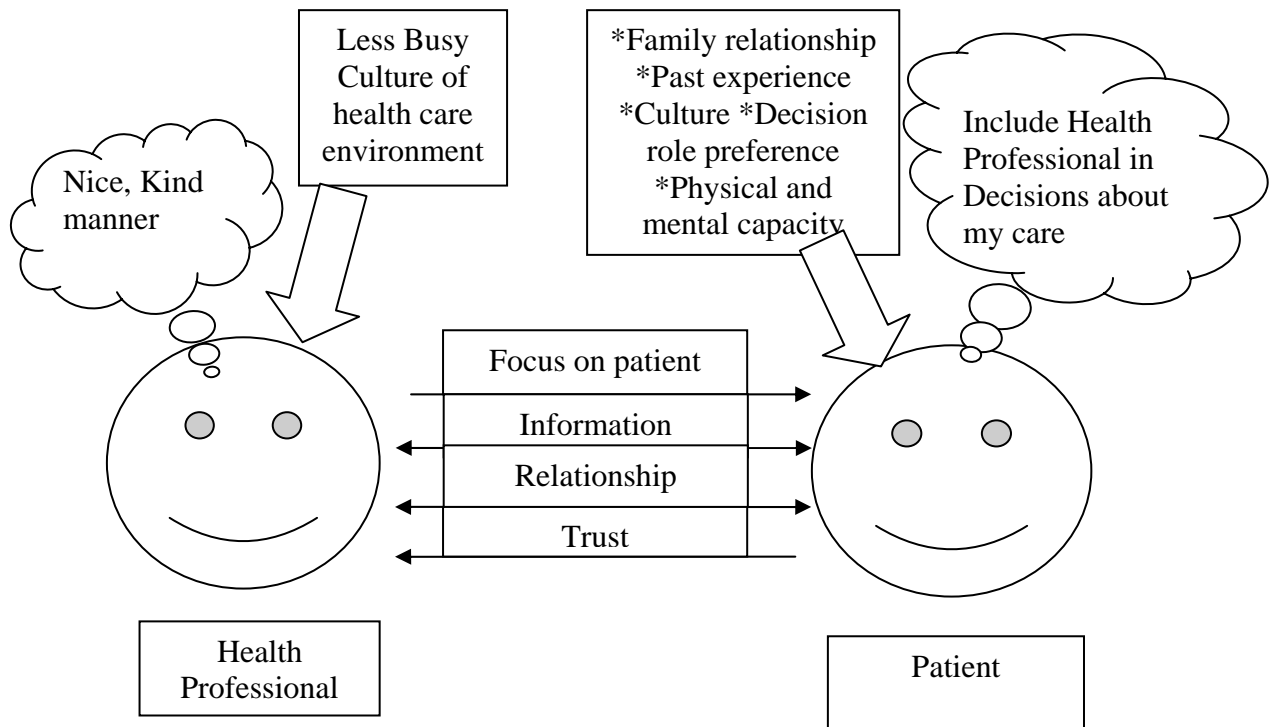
Less Busy Culture of health care environment

*Family relationship *Past experience *Culture *Decision role preference *Physical and mental capacity

Nice, Kind manner

Include Health Professional in Decisions about my care

Focus on patient

Information

Relationship

Trust

Health Professional

Patient